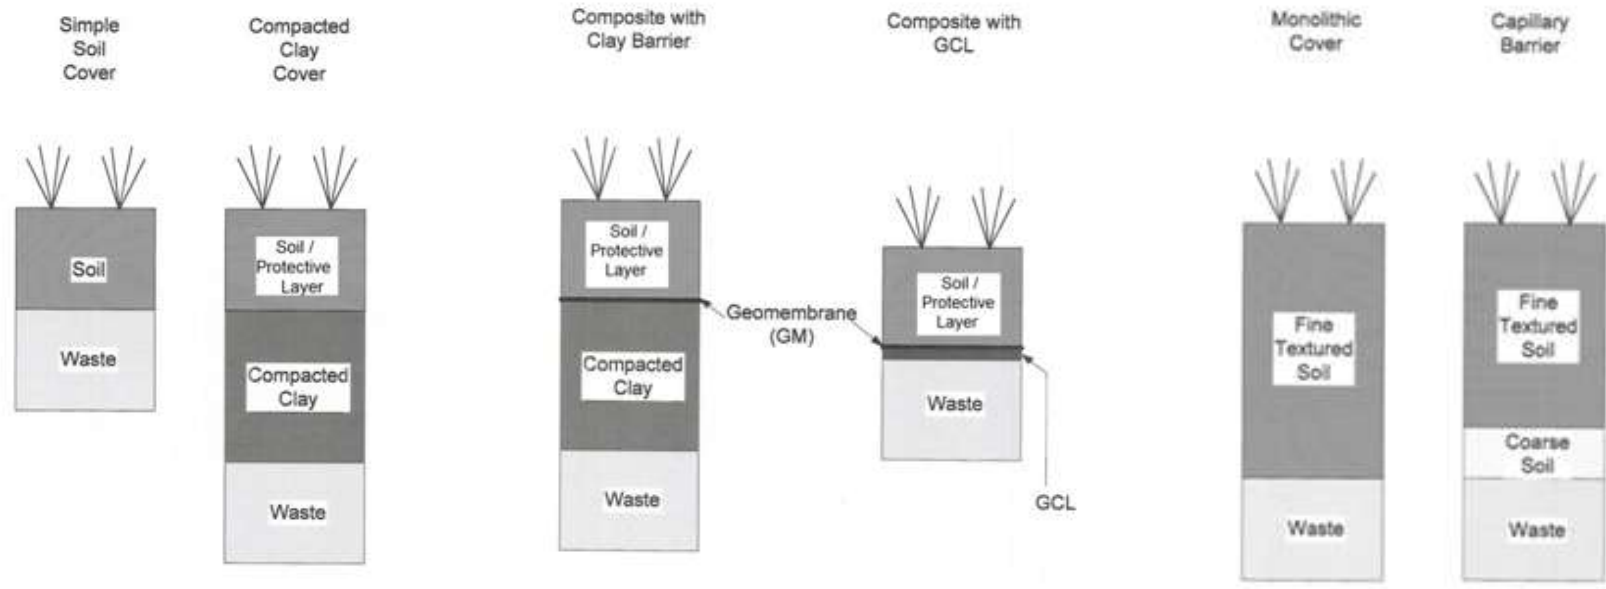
Simple Soil Cover

Soil

Waste

Compacted Clay Cover

Soil / Protective Layer

Compacted Clay

Waste

Composite with Clay Barrier

Soil / Protective Layer

Geomembrane (GM)

Compacted Clay

Waste

Composite with GCL

Soil / Protective Layer

Waste

GCL

Monolithic Cover

Fine Textured Soil

Waste

Capillary Barrier

Fine Textured Soil

Coarse Soil

Waste